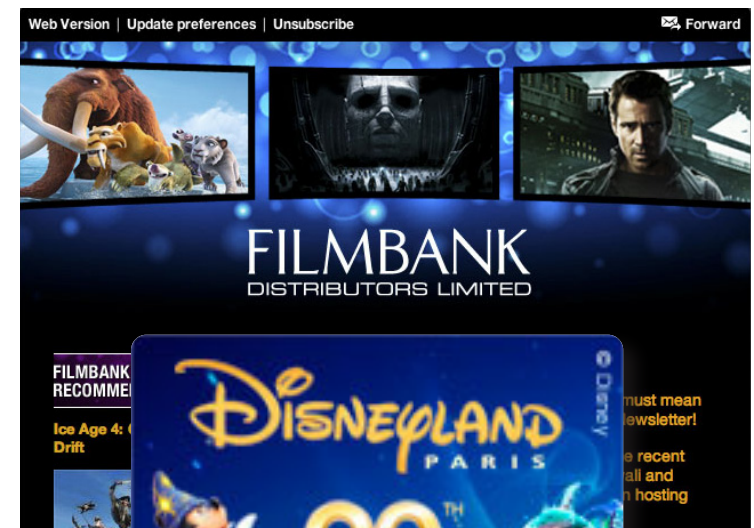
Web Version | Update preferences | Unsubscribe

Forward

FILMBANK
DISTRIBUTORS LIMITED

FILMBANK
RECOMME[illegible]

Ice Age 4: C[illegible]
Drift

DISNEYLAND
PARIS

© Disney

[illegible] must mean
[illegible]ewsletter!

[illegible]e recent
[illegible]all and
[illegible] hosting